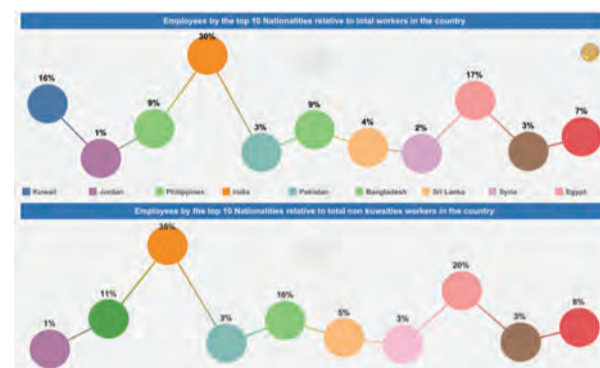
Employees by the top 10 Nationalities relative to total workers in the country

16%
1%
9%
30%
3%
9%
4%
2%
17%
3%
7%

Kuwait
Jordan
Philippines
India
Pakistan
Bangladesh
Sri Lanka
Syria
Egypt

Employees by the top 10 Nationalities relative to total non kuwaities workers in the country

1%
11%
35%
3%
10%
5%
3%
20%
3%
8%